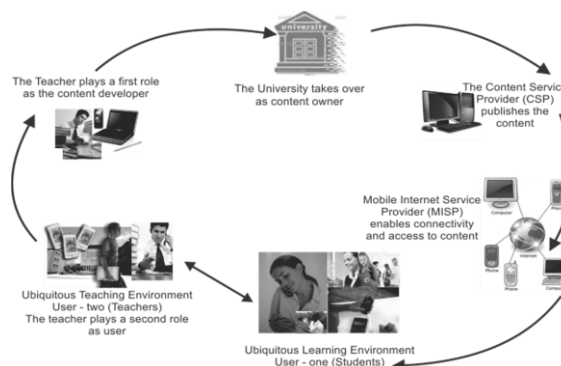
university

The Teacher plays a first role as the content developer

The University takes over as content owner

The Content Servic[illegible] Provider (CSP) publishes the content

Mobile Internet Service Provider (MISP) enables connectivity and access to content

Computer

Internet

Phone

Phone

Compu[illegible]

Ubiquitous Teaching Environment User - two (Teachers) The teacher plays a second role as user

Ubiquitous Learning Environment User - one (Students)